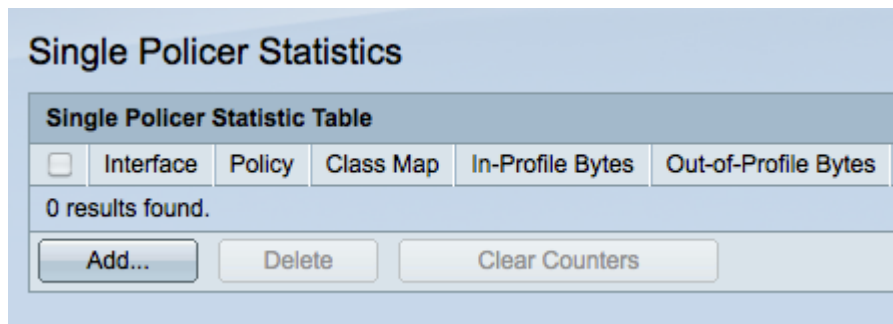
Single Policer Statistics

Single Policer Statistic Table

| | Interface | Policy | Class Map | In-Profile Bytes | Out-of-Profile Bytes |
|---|---|---|---|---|---|

0 results found.

Add... Delete Clear Counters